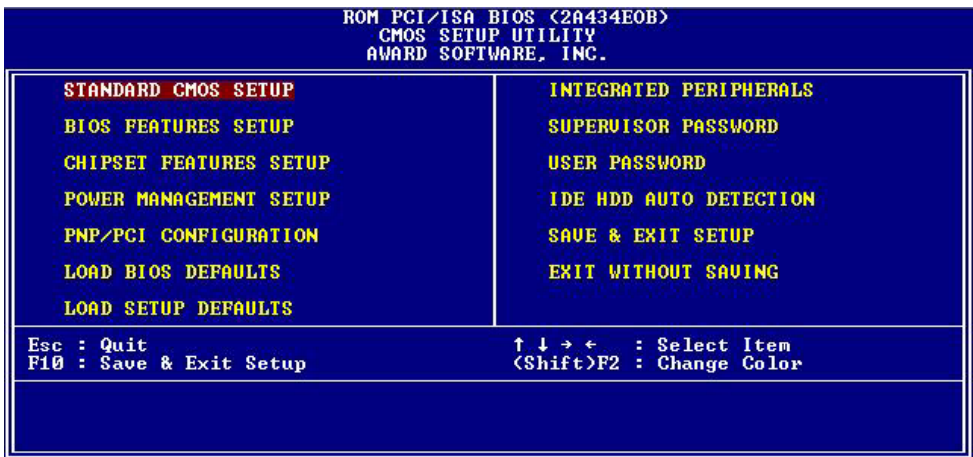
ROM PCI/ISA BIOS (2A434EOB)
CMOS SETUP UTILITY
AWARD SOFTWARE, INC.

STANDARD CMOS SETUP
BIOS FEATURES SETUP
CHIPSET FEATURES SETUP
POWER MANAGEMENT SETUP
PNP/PCI CONFIGURATION
LOAD BIOS DEFAULTS
LOAD SETUP DEFAULTS

INTEGRATED PERIPHERALS
SUPERVISOR PASSWORD
USER PASSWORD
IDE HDD AUTO DETECTION
SAVE & EXIT SETUP
EXIT WITHOUT SAVING

Esc : Quit
F10 : Save & Exit Setup

↑ ↓ → ← : Select Item
(Shift)F2 : Change Color